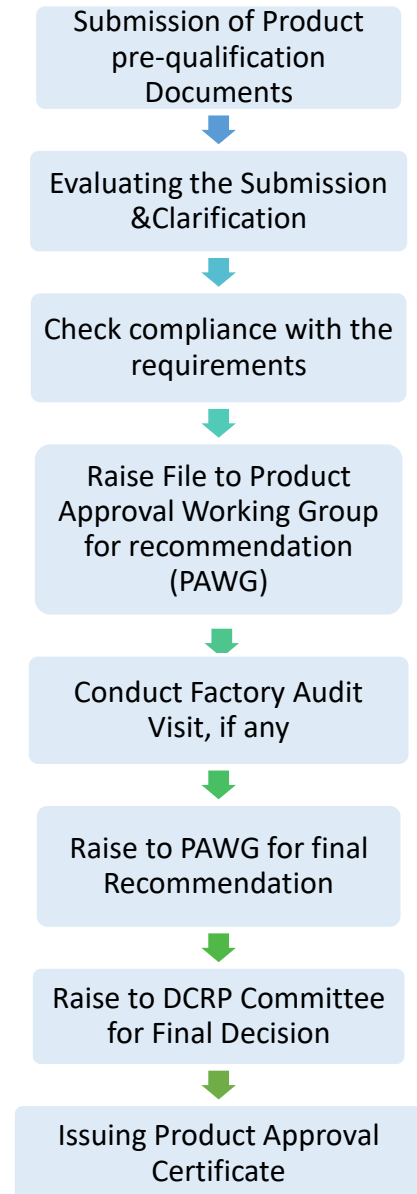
Submission of Product pre-qualification Documents

Evaluating the Submission &Clarification

Check compliance with the requirements

Raise File to Product Approval Working Group for recommendation (PAWG)

Conduct Factory Audit Visit, if any

Raise to PAWG for final Recommendation

Raise to DCRP Committee for Final Decision

Issuing Product Approval Certificate